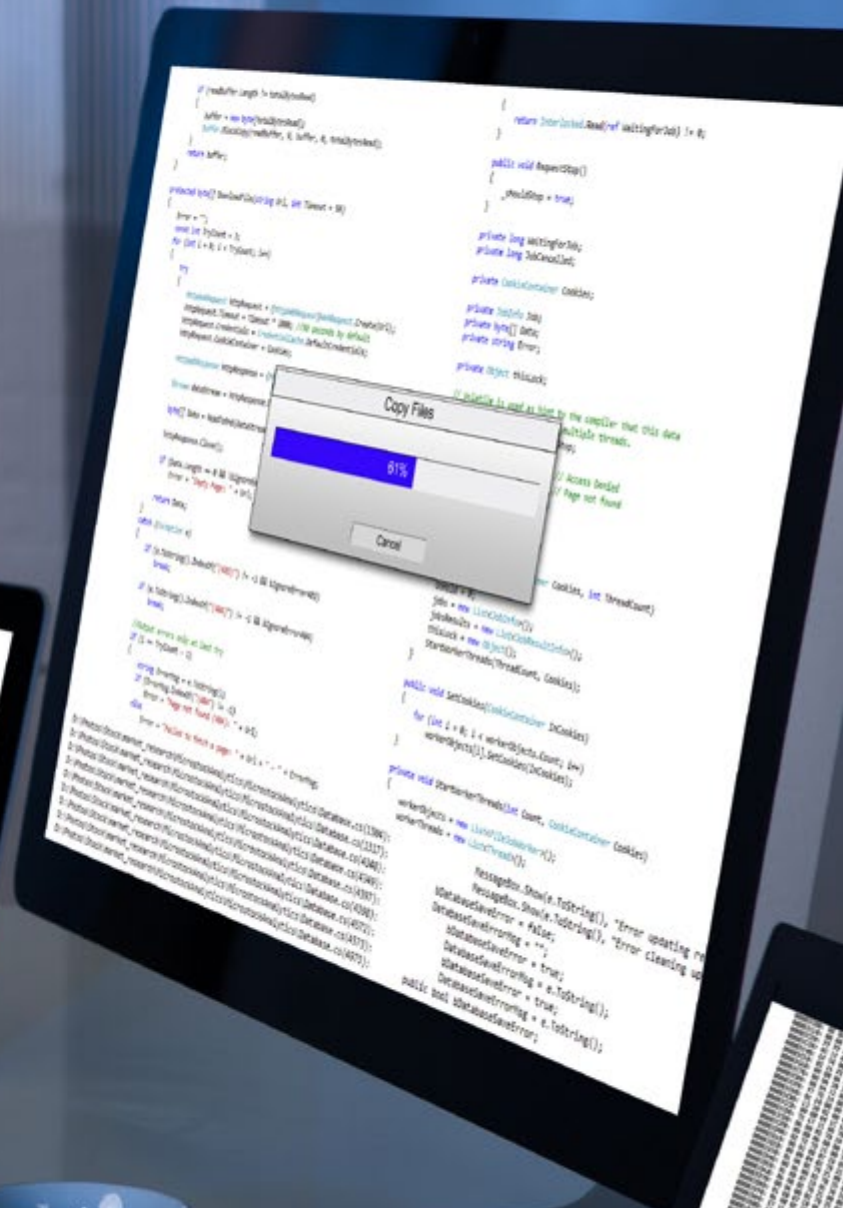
if (readBuffer.Length != totalBytesRead)
{
buffer = new byte[totalBytesRead];
Buffer.BlockCopy(readBuffer, 0, buffer, 0, totalBytesRead);
}
return buffer;
}

protected byte[] DownloadFile(string Url, int Timeout = 90)
{
Error = "";
const int TryCount = 3;
for (int i = 0; i < TryCount; i++)
{
try
{
HttpWebRequest httpRequest = (HttpWebRequest)WebRequest.Create(Url);
httpRequest.Timeout = Timeout * 1000; //90 seconds by default
httpRequest.Credentials = CredentialCache.DefaultCredentials;
httpRequest.CookieContainer = Cookies;

HttpWebResponse httpResponse = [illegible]

Stream dataStream = httpResponse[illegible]

byte[] Data = ReadFully(dataStream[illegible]

httpResponse.Close();

if (Data.Length == 0 && !IgnoreE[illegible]
Error = "Empty Page: " + Url;

return Data;
}
catch (Exception e)
{
if (e.ToString().IndexOf("(403)") != -1 && IgnoreErrors403)
break;

if (e.ToString().IndexOf("(404)") != -1 && IgnoreErrors404)
break;

//Output errors only at last try
if (i == TryCount - 1)
{
string ErrorMsg = e.ToString();
if (ErrorMsg.IndexOf("(404)") != -1)
Error = "Page not found (404): " + Url;
else
Error = "Failed to fetch a page: " + Url + ", " + ErrorMsg;

D:\Photos\Stock market_research\Microstockanalytics\Microstockanalytics\Database.cs(1336):
D:\Photos\Stock market_research\Microstockanalytics\Microstockanalytics\Database.cs(1317):
D:\Photos\Stock market_research\Microstockanalytics\Microstockanalytics\Database.cs(4348):
D:\Photos\Stock market_research\Microstockanalytics\Microstockanalytics\Database.cs(4397):
D:\Photos\Stock market_research\Microstockanalytics\Microstockanalytics\Database.cs(4398):
D:\Photos\Stock market_research\Microstockanalytics\Microstockanalytics\Database.cs(4436):
D:\Photos\Stock market_research\Microstockanalytics\Microstockanalytics\Database.cs(4577):
D:\Photos\Stock market_research\Microstockanalytics\Microstockanalytics\Database.cs(4973):

{
return Interlocked.Read(ref WaitingForJob) != 0;
}

public void RequestStop()
{
_shouldStop = true;
}

private long WaitingForJob;
private long JobCancelled;

private CookieContainer Cookies;

private JobInfo Job;
private byte[] Data;
private string Error;

private Object thisLock;

// volatile is used as hint to the compiler that this data
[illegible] multiple threads.
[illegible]

// Access Denied
// Page not found

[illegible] Cookies, int ThreadCount)
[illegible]
Jobs = new List<JobInfo>();
JobsResults = new List<JobResultInfo>();
thisLock = new Object();
StartWorkerThreads(ThreadCount, Cookies);
}

public void SetCookies(CookieContainer InCookies)
{
for (int i = 0; i < workerObjects.Count; i++)
workerObjects[i].SetCookies(InCookies);
}

private void StartWorkerThreads(int Count, CookieContainer Cookies)
{
workerObjects = new List<FileDownloader>();
workerThreads = new List<Thread>();

MessageBox.Show(e.ToString(), "Error updating r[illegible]
MessageBox.Show(e.ToString(), "Error cleaning u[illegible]
bDatabaseSaveError = false;
DatabaseSaveErrorMsg = "";
bDatabaseSaveError = true;
DatabaseSaveErrorMsg = e.ToString();
bDatabaseSaveError = true;
DatabaseSaveErrorMsg = e.ToString();
public bool bDatabaseSaveError;

Copy Files
61%
Cancel